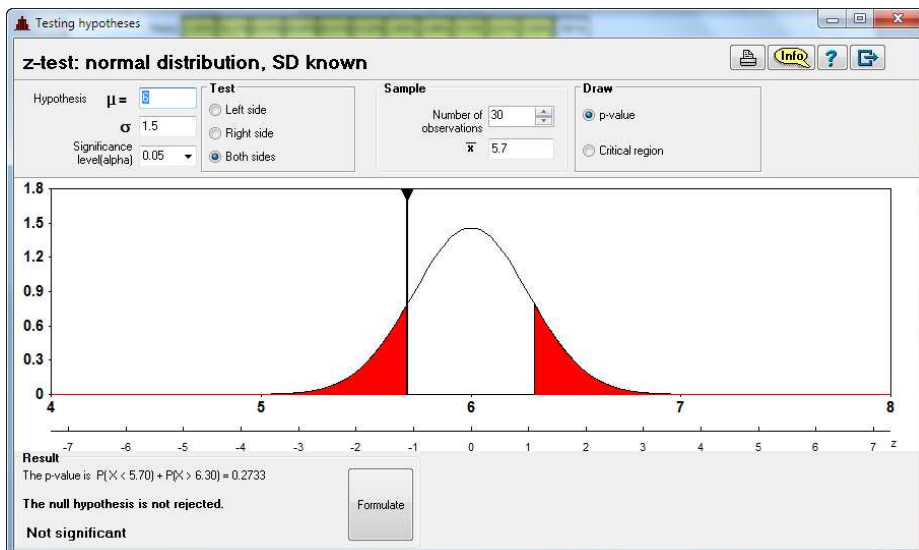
Testing hypotheses

z-test: normal distribution, SD known

Info ?

Hypothesis $\mu$ = 6

$\sigma$ 1.5

Significance level(alpha) 0.05

Test
Left side
Right side
Both sides

Sample
Number of observations 30
$\bar{x}$ 5.7

Draw
p-value
Critical region

1.8
1.5
1.2
0.9
0.6
0.3
0
4
5
6
7
8

-7 -6 -5 -4 -3 -2 -1 0 1 2 3 4 5 6 7 z

Result
The p-value is P(X < 5.70) + P(X > 6.30) = 0.2733

The null hypothesis is not rejected.

Not significant

Formulate